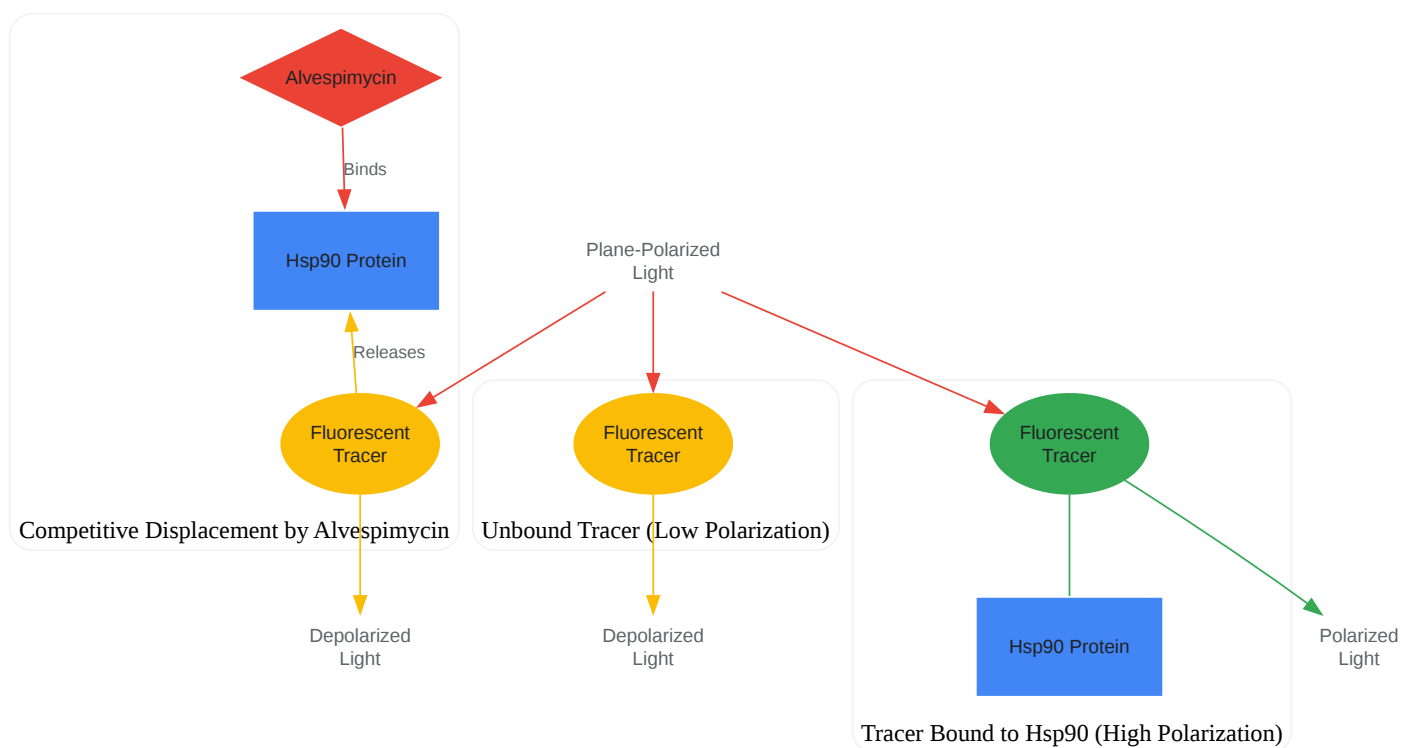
Alvespimycin

Binds

Hsp90 Protein

Releases

Fluorescent Tracer

Competitive Displacement by Alvespimycin

Plane-Polarized Light

Fluorescent Tracer

Unbound Tracer (Low Polarization)

Fluorescent Tracer

Hsp90 Protein

Tracer Bound to Hsp90 (High Polarization)

Depolarized Light

Depolarized Light

Polarized Light